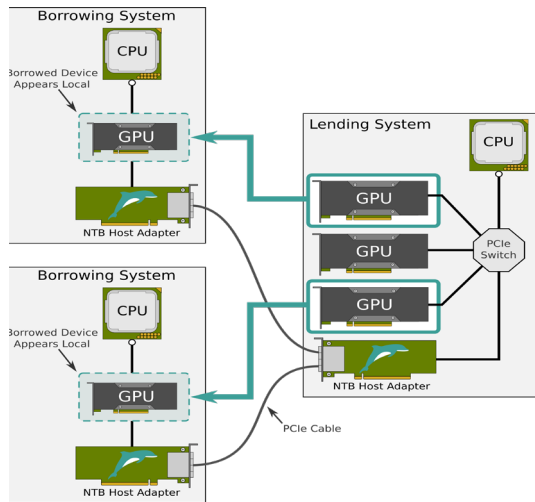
Borrowing System

CPU

Borrowed Device Appears Local

GPU

NTB Host Adapter

Lending System

CPU

GPU

GPU

GPU

PCIe Switch

NTB Host Adapter

Borrowing System

CPU

Borrowed Device Appears Local

GPU

PCIe Cable

NTB Host Adapter